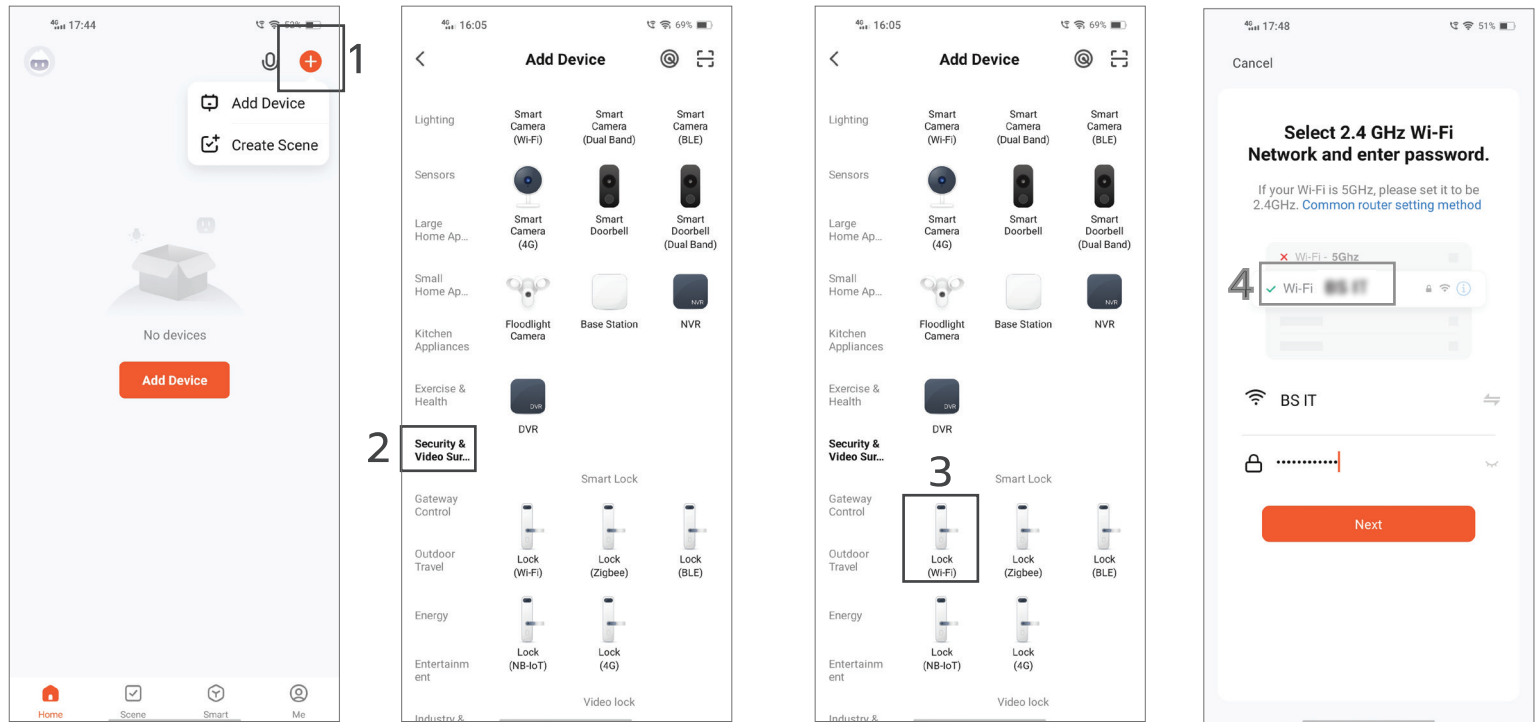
17:44 59%

1

Add Device

Create Scene

No devices

Add Device

Home Scene Smart Me

16:05 69%

Add Device

Lighting
Sensors
Large Home Ap...
Small Home Ap...
Kitchen Appliances
Exercise & Health
Security & Video Sur...
Gateway Control
Outdoor Travel
Energy
Entertainment
Industry &

Smart Camera (Wi-Fi)
Smart Camera (Dual Band)
Smart Camera (BLE)
Smart Camera (4G)
Smart Doorbell
Smart Doorbell (Dual Band)
Floodlight Camera
Base Station
NVR
DVR

2

Smart Lock

Lock (Wi-Fi)
Lock (Zigbee)
Lock (BLE)
Lock (NB-IoT)
Lock (4G)

Video lock

16:05 69%

Add Device

Lighting
Sensors
Large Home Ap...
Small Home Ap...
Kitchen Appliances
Exercise & Health
Security & Video Sur...
Gateway Control
Outdoor Travel
Energy
Entertainment
Industry &

Smart Camera (Wi-Fi)
Smart Camera (Dual Band)
Smart Camera (BLE)
Smart Camera (4G)
Smart Doorbell
Smart Doorbell (Dual Band)
Floodlight Camera
Base Station
NVR
DVR

3

Smart Lock

Lock (Wi-Fi)
Lock (Zigbee)
Lock (BLE)
Lock (NB-IoT)
Lock (4G)

Video lock

17:48 51%

Cancel

Select 2.4 GHz Wi-Fi Network and enter password.

If your Wi-Fi is 5GHz, please set it to be 2.4GHz. Common router setting method

Wi-Fi - 5Ghz

4

Wi-Fi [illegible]

BS IT

••••••••••••

Next